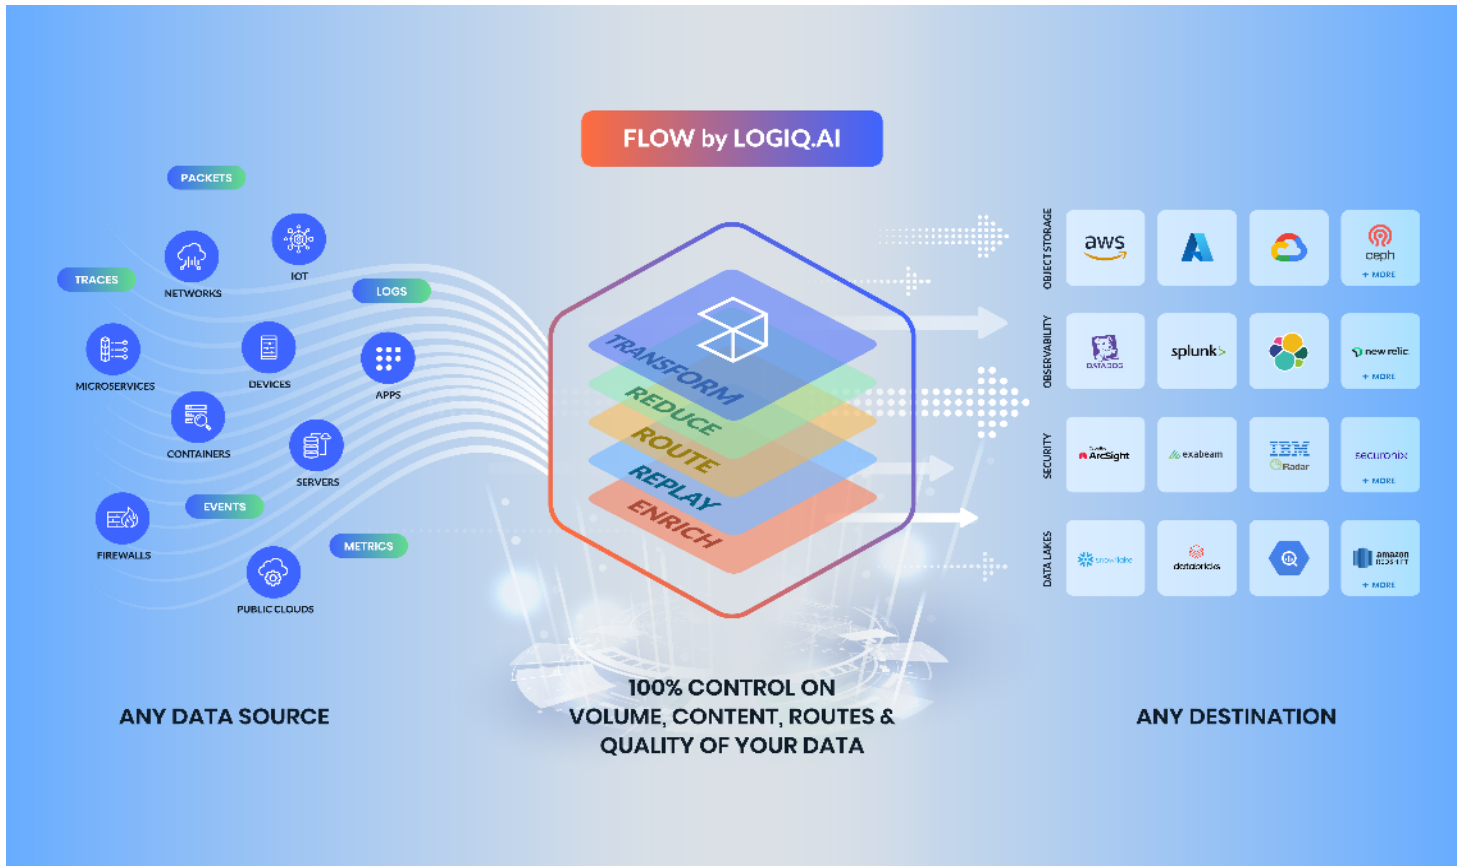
FLOW by LOGIQ.AI

PACKETS
TRACES
NETWORKS
IOT
LOGS
MICROSERVICES
DEVICES
APPS
CONTAINERS
SERVERS
EVENTS
FIREWALLS
METRICS
PUBLIC CLOUDS

TRANSFORM
REDUCE
ROUTE
REPLAY
ENRICH

OBJECT STORAGE
aws
ceph
+ MORE

OBSERVABILITY
DATADOG
splunk>
new relic
+ MORE

SECURITY
ArcSight
exabeam
IBM QRadar
securonix
+ MORE

DATA LAKES
snowflake
databricks
amazon redshift
+ MORE

ANY DATA SOURCE

100% CONTROL ON VOLUME, CONTENT, ROUTES & QUALITY OF YOUR DATA

ANY DESTINATION